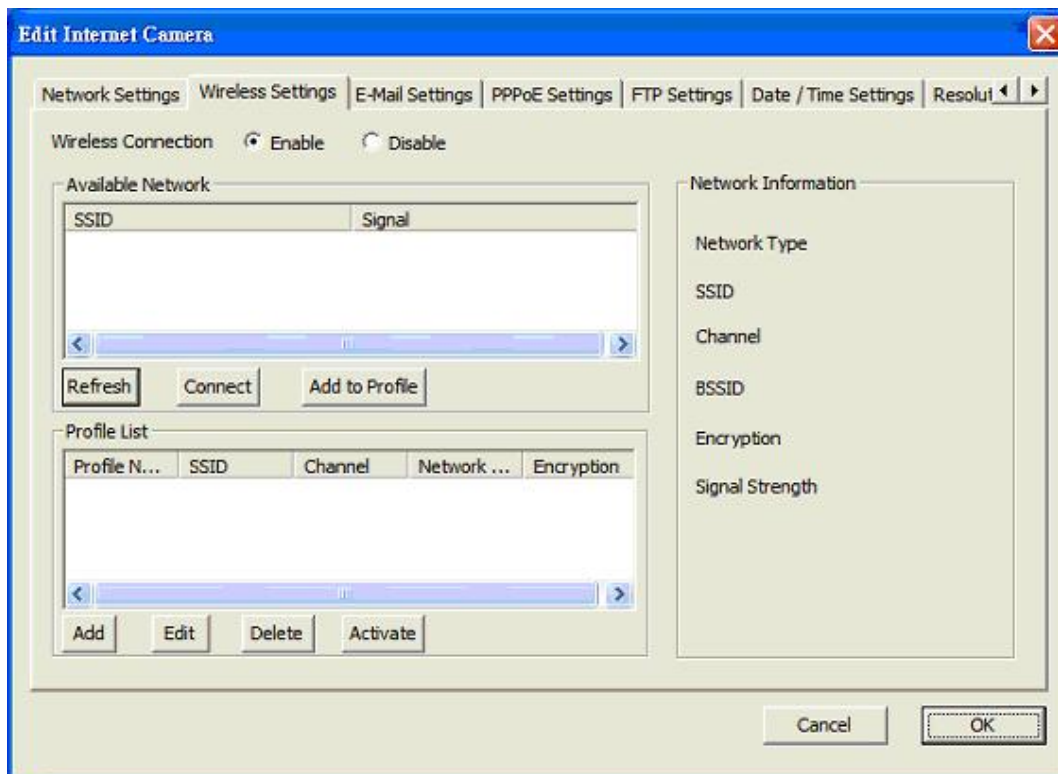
Edit Internet Camera

Network Settings | Wireless Settings | E-Mail Settings | PPPoE Settings | FTP Settings | Date / Time Settings | Resolut

Wireless Connection Enable Disable

Available Network

| SSID | Signal |
|---|---|

Refresh Connect Add to Profile

Profile List

| Profile N... | SSID | Channel | Network ... | Encryption |
|---|---|---|---|---|

Add Edit Delete Activate

Network Information

Network Type

SSID

Channel

BSSID

Encryption

Signal Strength

Cancel OK